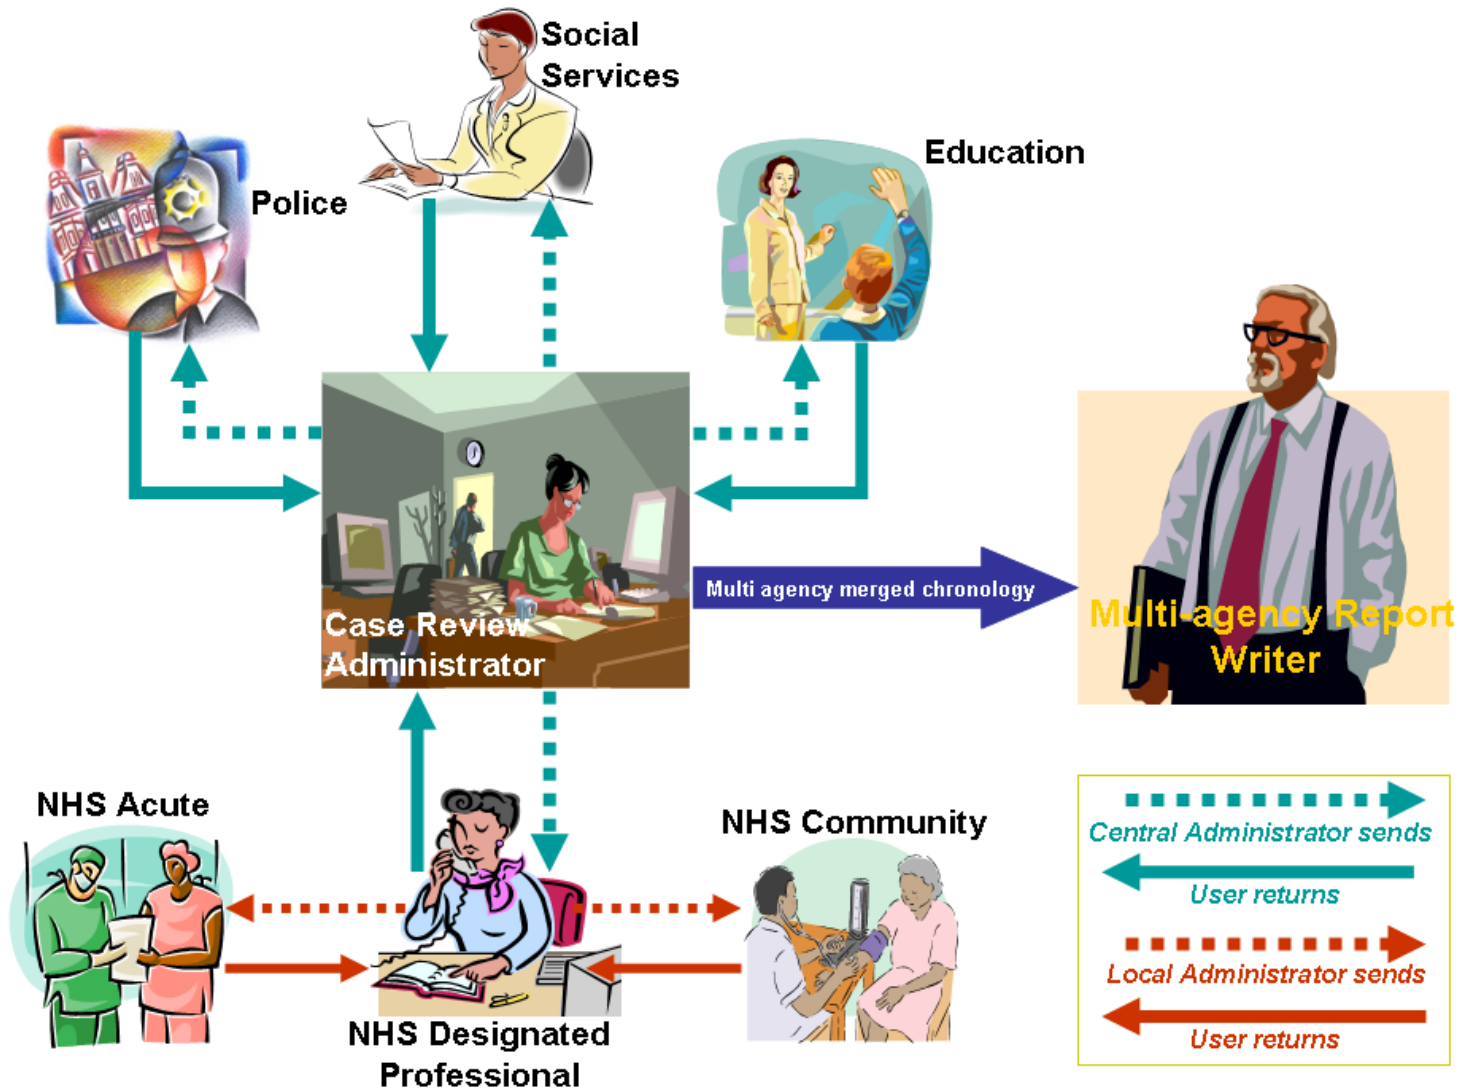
Social Services

Police

Education

Case Review Administrator

Multi agency merged chronology

Multi-agency Report Writer

NHS Acute

NHS Community

NHS Designated Professional

Central Administrator sends

User returns

Local Administrator sends

User returns